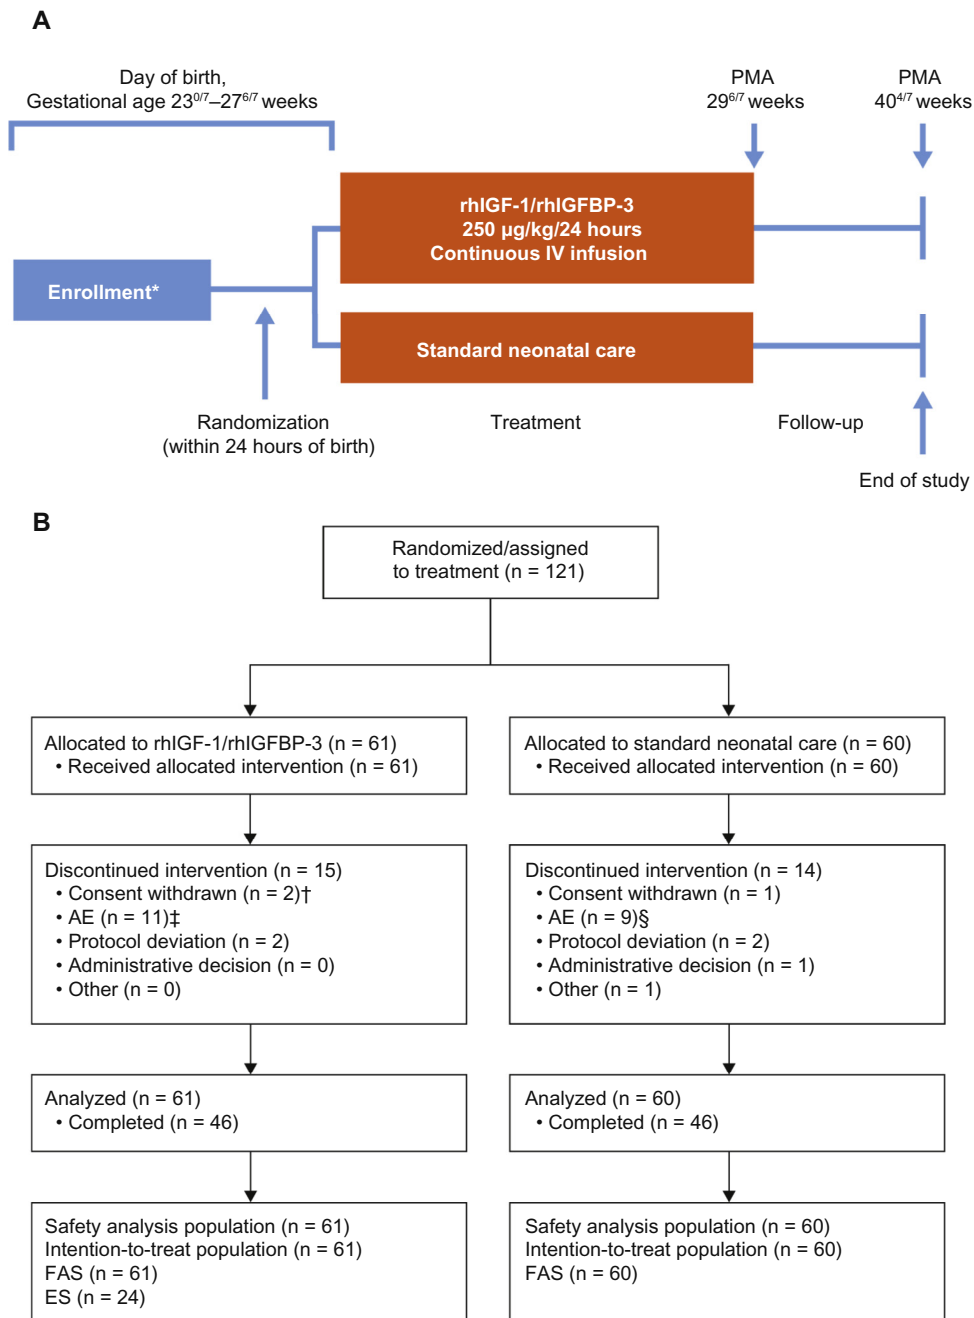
A

Day of birth, Gestational age $23^{0/7}$–$27^{6/7}$ weeks

PMA $29^{6/7}$ weeks

PMA $40^{4/7}$ weeks

rhIGF-1/rhIGFBP-3
250 µg/kg/24 hours
Continuous IV infusion

Enrollment*

Standard neonatal care

Randomization (within 24 hours of birth)

Treatment

Follow-up

End of study

B

Randomized/assigned to treatment (n = 121)

Allocated to rhIGF-1/rhIGFBP-3 (n = 61)
• Received allocated intervention (n = 61)

Allocated to standard neonatal care (n = 60)
• Received allocated intervention (n = 60)

Discontinued intervention (n = 15)
• Consent withdrawn (n = 2)†
• AE (n = 11)‡
• Protocol deviation (n = 2)
• Administrative decision (n = 0)
• Other (n = 0)

Discontinued intervention (n = 14)
• Consent withdrawn (n = 1)
• AE (n = 9)§
• Protocol deviation (n = 2)
• Administrative decision (n = 1)
• Other (n = 1)

Analyzed (n = 61)
• Completed (n = 46)

Analyzed (n = 60)
• Completed (n = 46)

Safety analysis population (n = 61)
Intention-to-treat population (n = 61)
FAS (n = 61)
ES (n = 24)

Safety analysis population (n = 60)
Intention-to-treat population (n = 60)
FAS (n = 60)